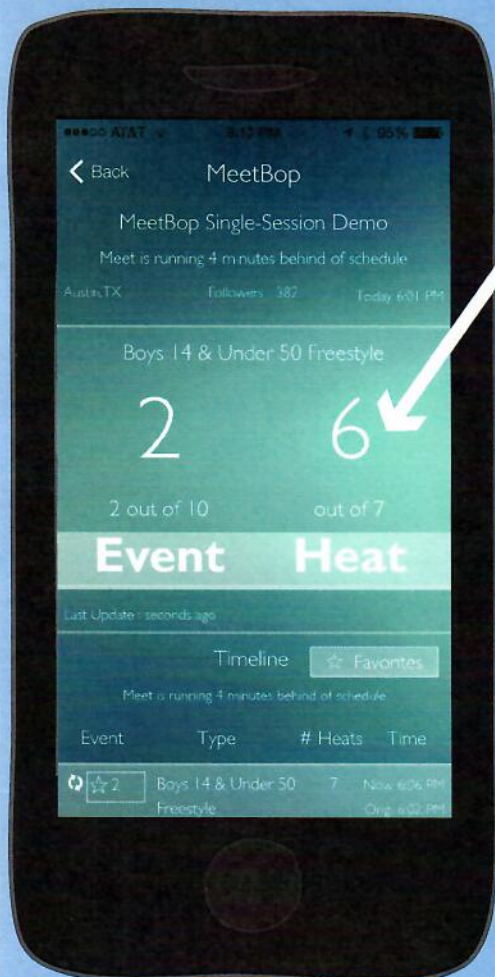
●●●○○ AT&T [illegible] 95%

Back MeetBop

MeetBop Single-Session Demo

Meet is running 4 minutes behind of schedule

Austin,TX Followers 382 Today 6:01 PM

Boys 14 & Under 50 Freestyle

2

6

2 out of 10

out of 7

Event Heat

Last Update : seconds ago

Timeline ☆ Favorites

Meet is running 4 minutes behind of schedule

| Event | Type | # Heats | Time |
|---|---|---|---|
| ☆2 | Boys 14 & Under 50 Freestyle | 7 | Now 6:06 PM Orig. 6:02 PM |